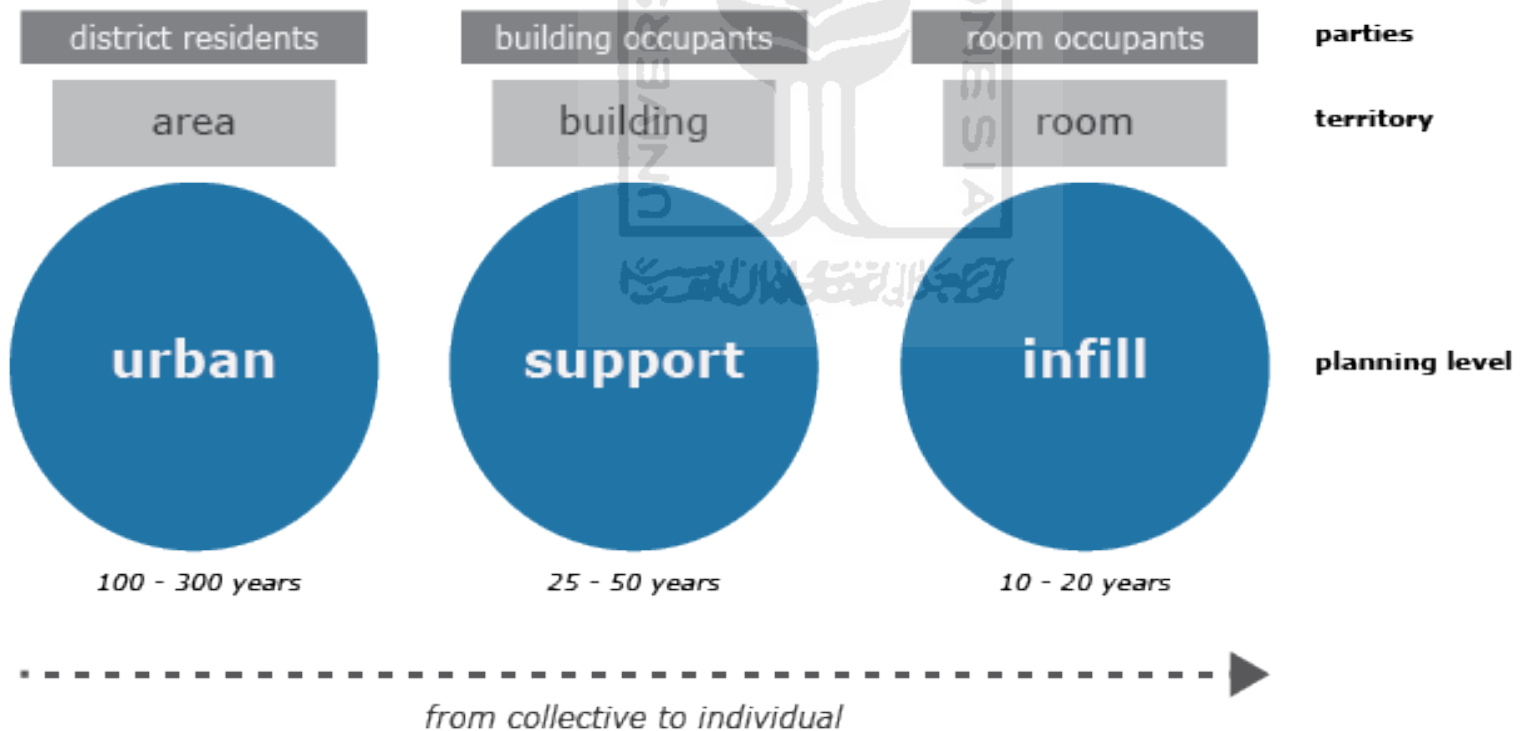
district residents
building occupants
room occupants
parties

area
building
room
territory

urban
support
infill
planning level

100 - 300 years
25 - 50 years
10 - 20 years

from collective to individual